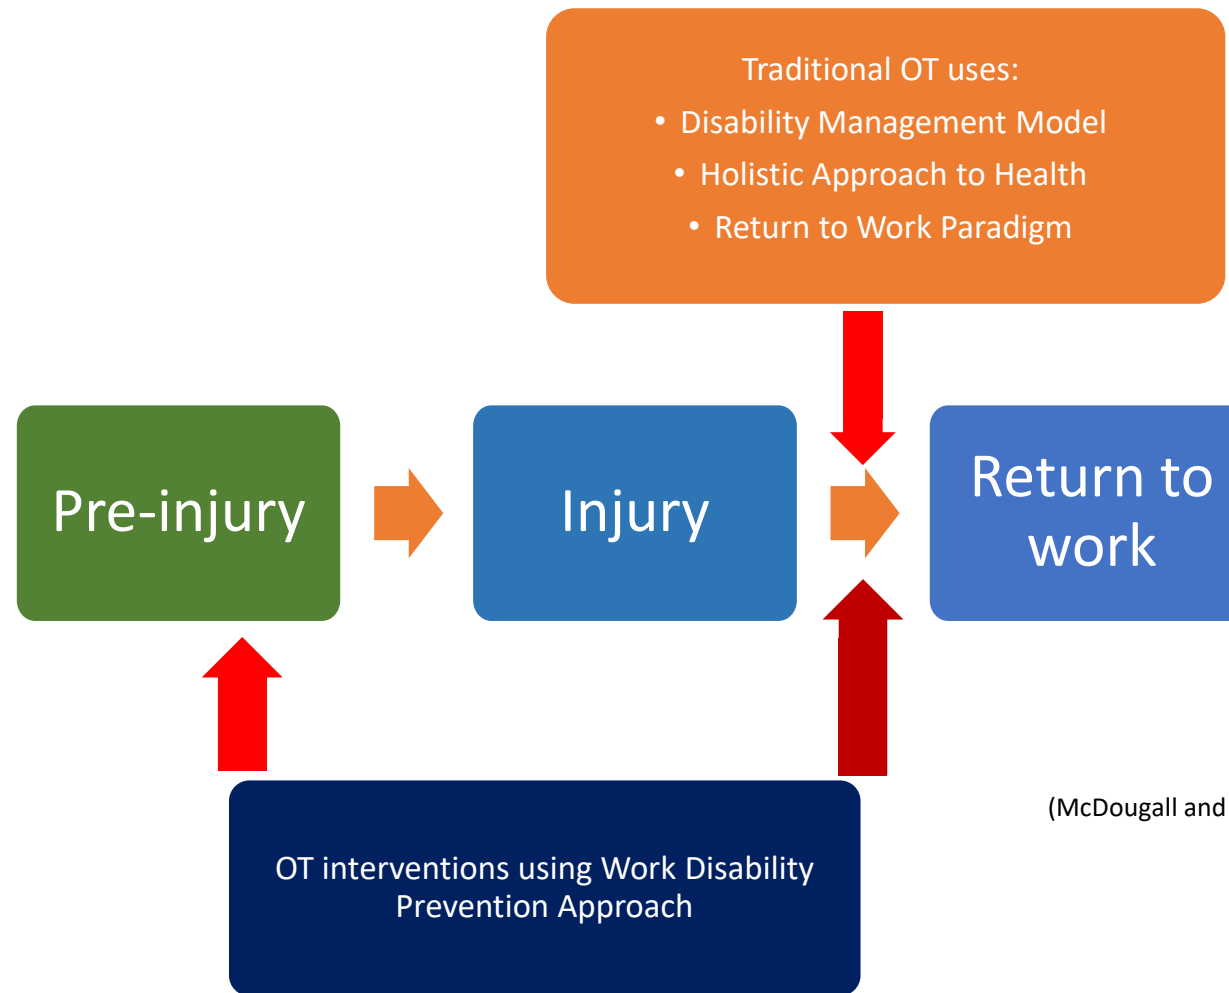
Traditional OT uses:
• Disability Management Model
• Holistic Approach to Health
• Return to Work Paradigm

Pre-injury

Injury

Return to work

(McDougall and

OT interventions using Work Disability Prevention Approach